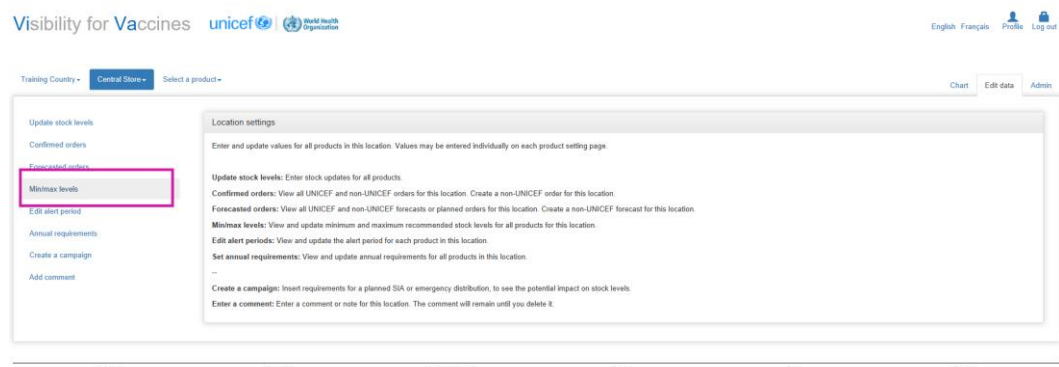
Visibility for Vaccines unicef World Health Organization

English Français Profile Log out

Training Country ▾ Central Store ▾ Select a product ▾

Chart Edit data Admin

Update stock levels
Confirmed orders
Forecasted orders
Min/max levels
Edit alert period
Annual requirements
Create a campaign
Add comment

Location settings

Enter and update values for all products in this location. Values may be entered individually on each product setting page.

**Update stock levels:** Enter stock updates for all products.

**Confirmed orders:** View all UNICEF and non-UNICEF orders for this location. Create a non-UNICEF order for this location.

**Forecasted orders:** View all UNICEF and non-UNICEF forecasts or planned orders for this location. Create a non-UNICEF forecast for this location.

**Min/max levels:** View and update minimum and maximum recommended stock levels for all products for this location.

**Edit alert periods:** View and update the alert period for each product in this location.

**Set annual requirements:** View and update annual requirements for all products in this location.

--

**Create a campaign:** Insert requirements for a planned SIA or emergency distribution, to see the potential impact on stock levels.

**Enter a comment:** Enter a comment or note for this location. The comment will remain until you delete it.